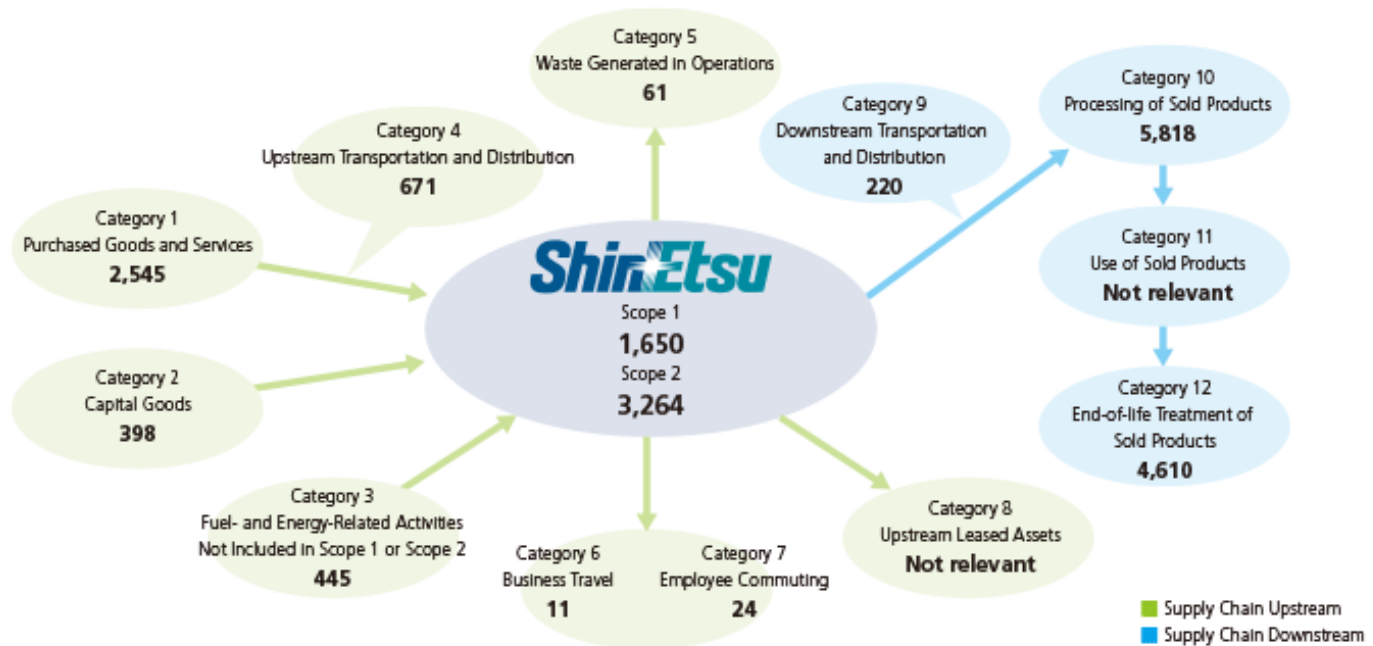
Category 5
Waste Generated in Operations
61

Category 4
Upstream Transportation and Distribution
671

Category 9
Downstream Transportation and Distribution
220

Category 10
Processing of Sold Products
5,818

Category 1
Purchased Goods and Services
2,545

ShinEtsu
Scope 1
1,650
Scope 2
3,264

Category 11
Use of Sold Products
Not relevant

Category 2
Capital Goods
398

Category 12
End-of-life Treatment of Sold Products
4,610

Category 3
Fuel- and Energy-Related Activities Not Included in Scope 1 or Scope 2
445

Category 6
Business Travel
11

Category 7
Employee Commuting
24

Category 8
Upstream Leased Assets
Not relevant

Supply Chain Upstream
Supply Chain Downstream